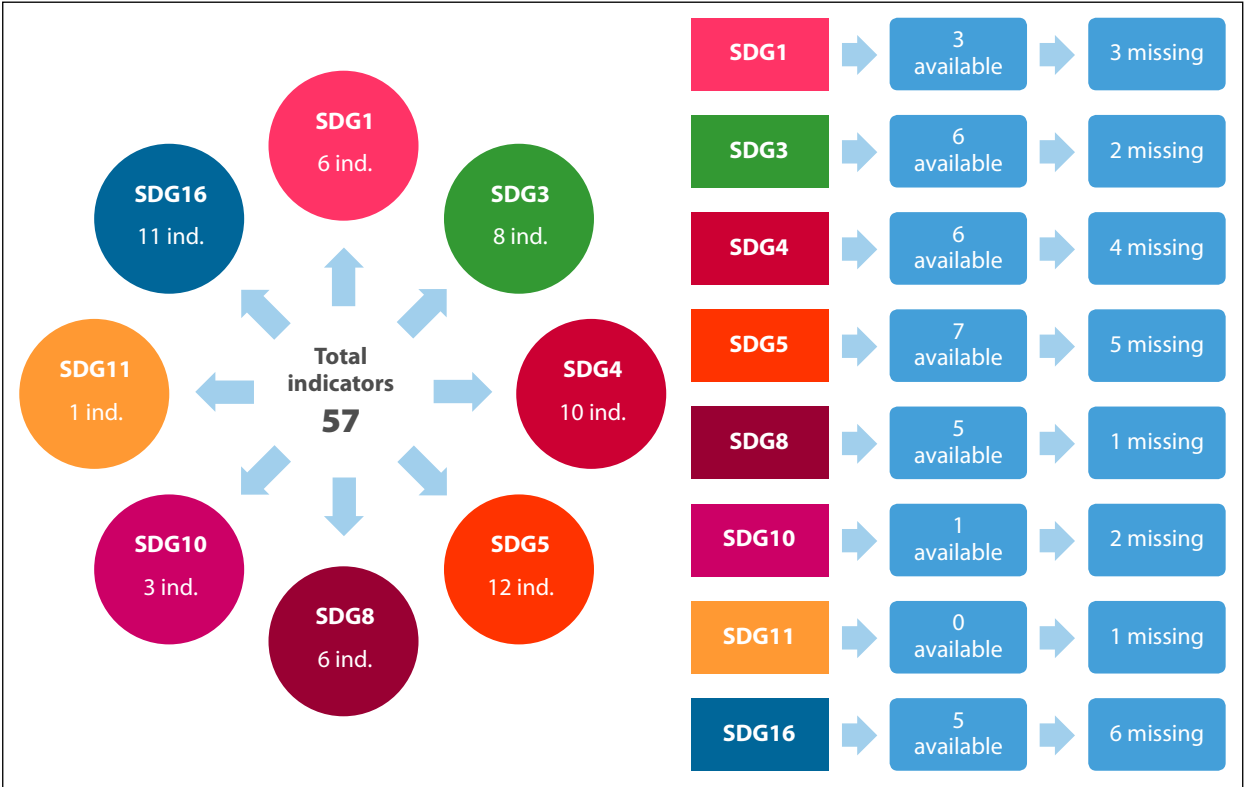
SDG1
6 ind.

SDG3
8 ind.

SDG4
10 ind.

SDG5
12 ind.

SDG8
6 ind.

SDG10
3 ind.

SDG11
1 ind.

SDG16
11 ind.

Total indicators
57

SDG1 3 available 3 missing
SDG3 6 available 2 missing
SDG4 6 available 4 missing
SDG5 7 available 5 missing
SDG8 5 available 1 missing
SDG10 1 available 2 missing
SDG11 0 available 1 missing
SDG16 5 available 6 missing